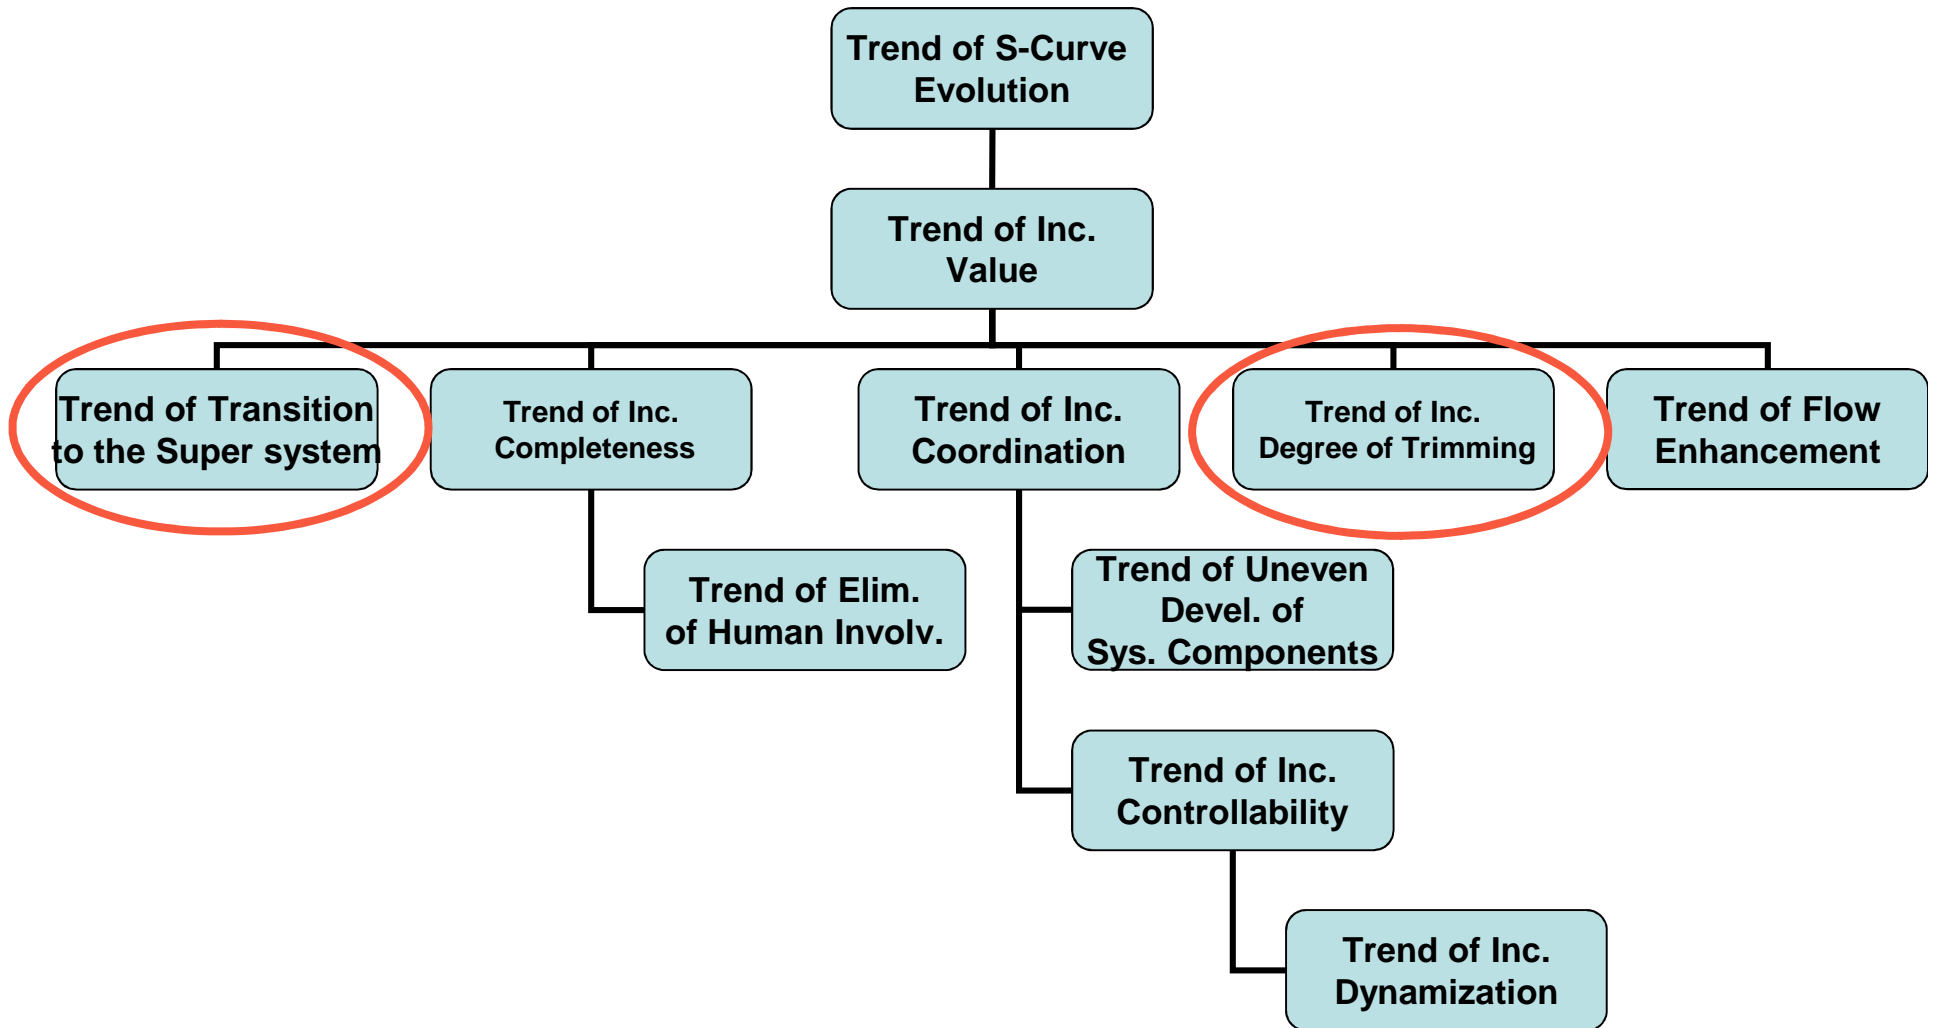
Trend of S-Curve Evolution

Trend of Inc. Value

Trend of Transition to the Super system

Trend of Inc. Completeness

Trend of Inc. Coordination

Trend of Inc. Degree of Trimming

Trend of Flow Enhancement

Trend of Elim. of Human Involv.

Trend of Uneven Devel. of Sys. Components

Trend of Inc. Controllability

Trend of Inc. Dynamization